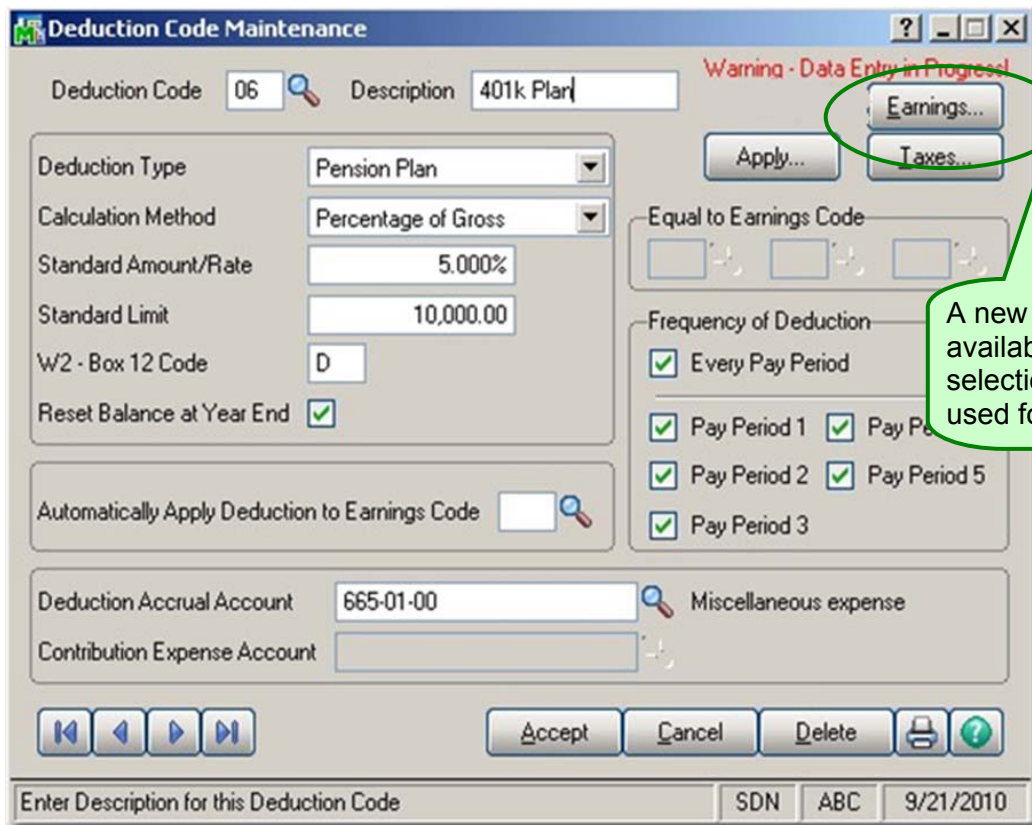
Deduction Code Maintenance

Deduction Code 06 Description 401k Plan

Warning - Data Entry in Progress!

Earnings...

Apply...

Taxes...

Deduction Type Pension Plan

Calculation Method Percentage of Gross

Standard Amount/Rate 5.000%

Standard Limit 10,000.00

W2 - Box 12 Code D

Reset Balance at Year End

Equal to Earnings Code

Frequency of Deduction

Every Pay Period

Pay Period 1 Pay Pe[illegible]

Pay Period 2 Pay Period 5

Pay Period 3

A new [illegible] availab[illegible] selecti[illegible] used f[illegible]

Automatically Apply Deduction to Earnings Code

Deduction Accrual Account 665-01-00 Miscellaneous expense

Contribution Expense Account

Accept Cancel Delete

Enter Description for this Deduction Code SDN ABC 9/21/2010